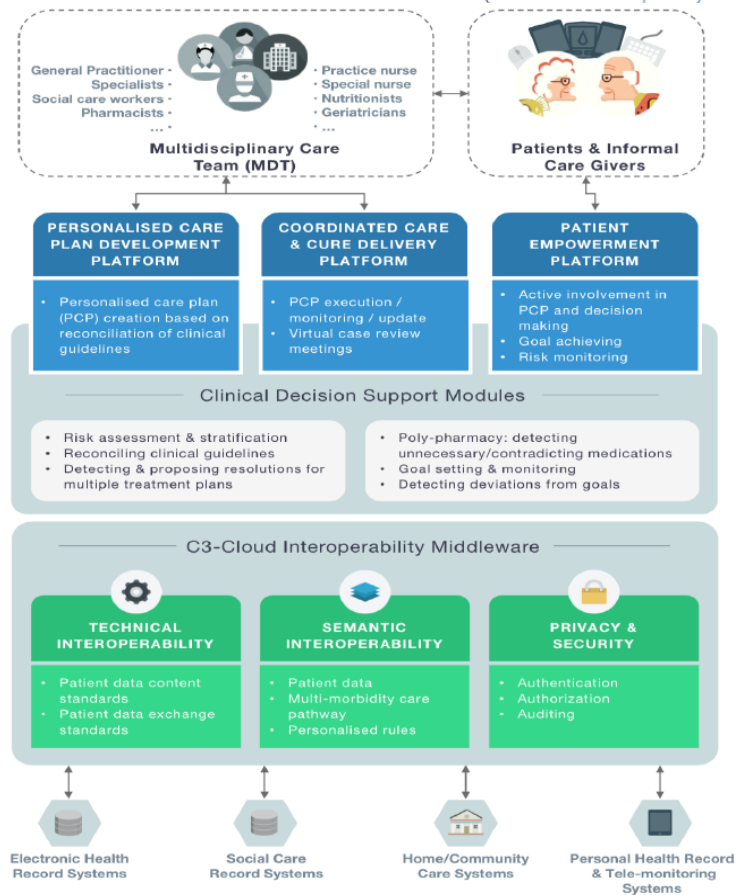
General Practitioner ·
Specialists ·
Social care workers ·
Pharmacists ·
...

· Practice nurse
· Special nurse
· Nutritionists
· Geriatricians
· ...

Multidisciplinary Care Team (MDT)

Patients & Informal Care Givers

PERSONALISED CARE PLAN DEVELOPMENT PLATFORM

- Personalised care plan (PCP) creation based on reconciliation of clinical guidelines

COORDINATED CARE & CURE DELIVERY PLATFORM

- PCP execution / monitoring / update
- Virtual case review meetings

PATIENT EMPOWERMENT PLATFORM

- Active involvement in PCP and decision making
- Goal achieving
- Risk monitoring

Clinical Decision Support Modules

- Risk assessment & stratification
- Reconciling clinical guidelines
- Detecting & proposing resolutions for multiple treatment plans

- Poly-pharmacy: detecting unnecessary/contradicting medications
- Goal setting & monitoring
- Detecting deviations from goals

C3-Cloud Interoperability Middleware

TECHNICAL INTEROPERABILITY

- Patient data content standards
- Patient data exchange standards

SEMANTIC INTEROPERABILITY

- Patient data
- Multi-morbidity care pathway
- Personalised rules

PRIVACY & SECURITY

- Authentication
- Authorization
- Auditing

Electronic Health Record Systems

Social Care Record Systems

Home/Community Care Systems

Personal Health Record & Tele-monitoring Systems